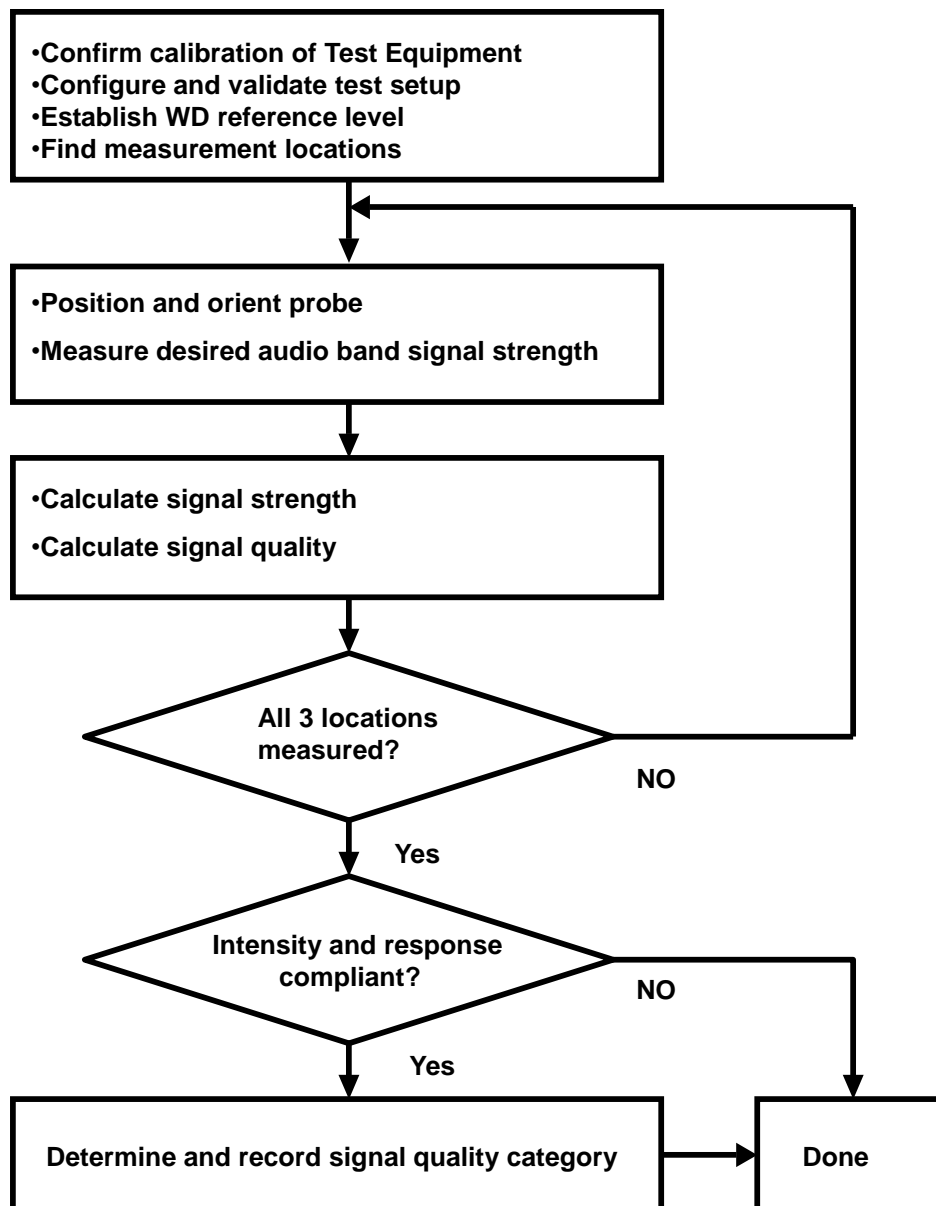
•Confirm calibration of Test Equipment
•Configure and validate test setup
•Establish WD reference level
•Find measurement locations

•Position and orient probe
•Measure desired audio band signal strength

•Calculate signal strength
•Calculate signal quality

All 3 locations measured?

NO

Yes

Intensity and response compliant?

NO

Yes

Determine and record signal quality category

Done